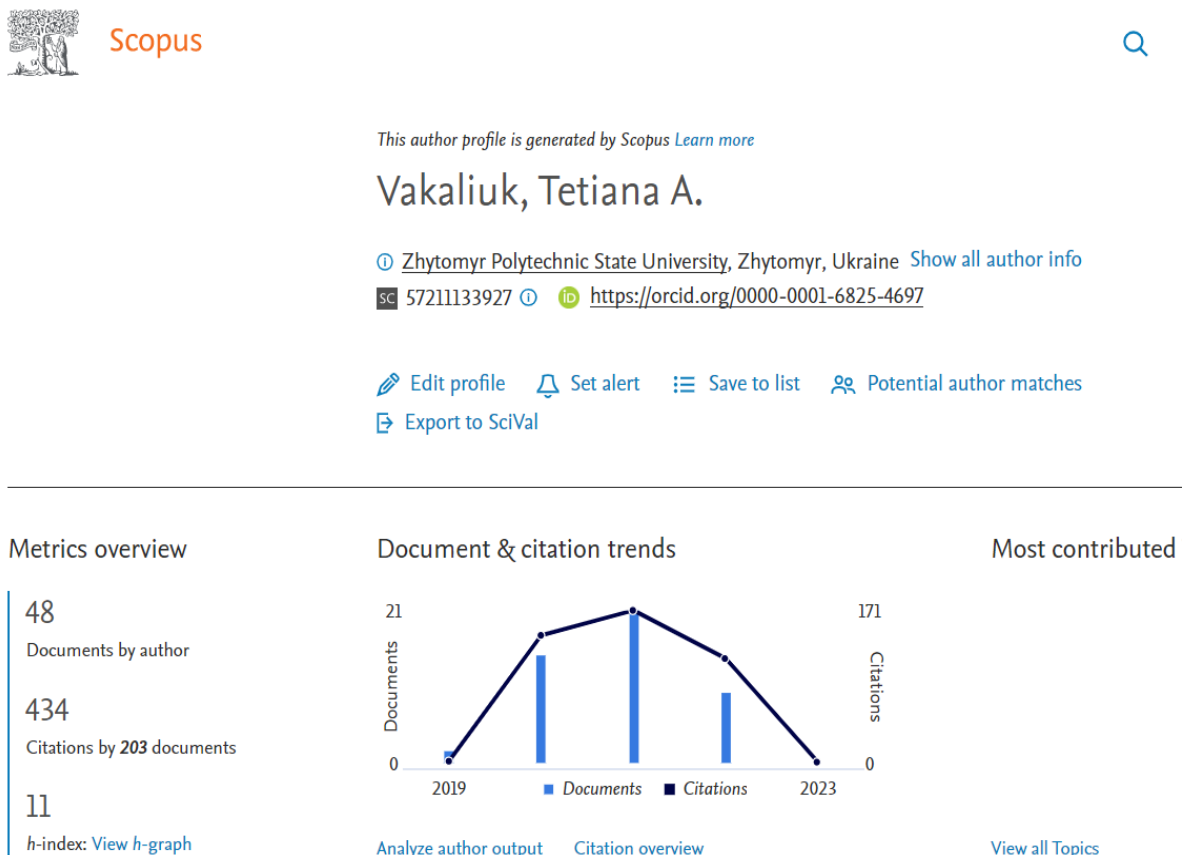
Scopus

This author profile is generated by Scopus Learn more

Vakaliuk, Tetiana A.

Zhytomyr Polytechnic State University, Zhytomyr, Ukraine Show all author info

SC 57211133927 https://orcid.org/0000-0001-6825-4697

Edit profile Set alert Save to list Potential author matches

Export to SciVal

Metrics overview

48
Documents by author

434
Citations by 203 documents

11
h-index: View h-graph

Document & citation trends

21 171

Documents Citations

0 0

2019 Documents Citations 2023

Analyze author output Citation overview

Most contributed

View all Topics